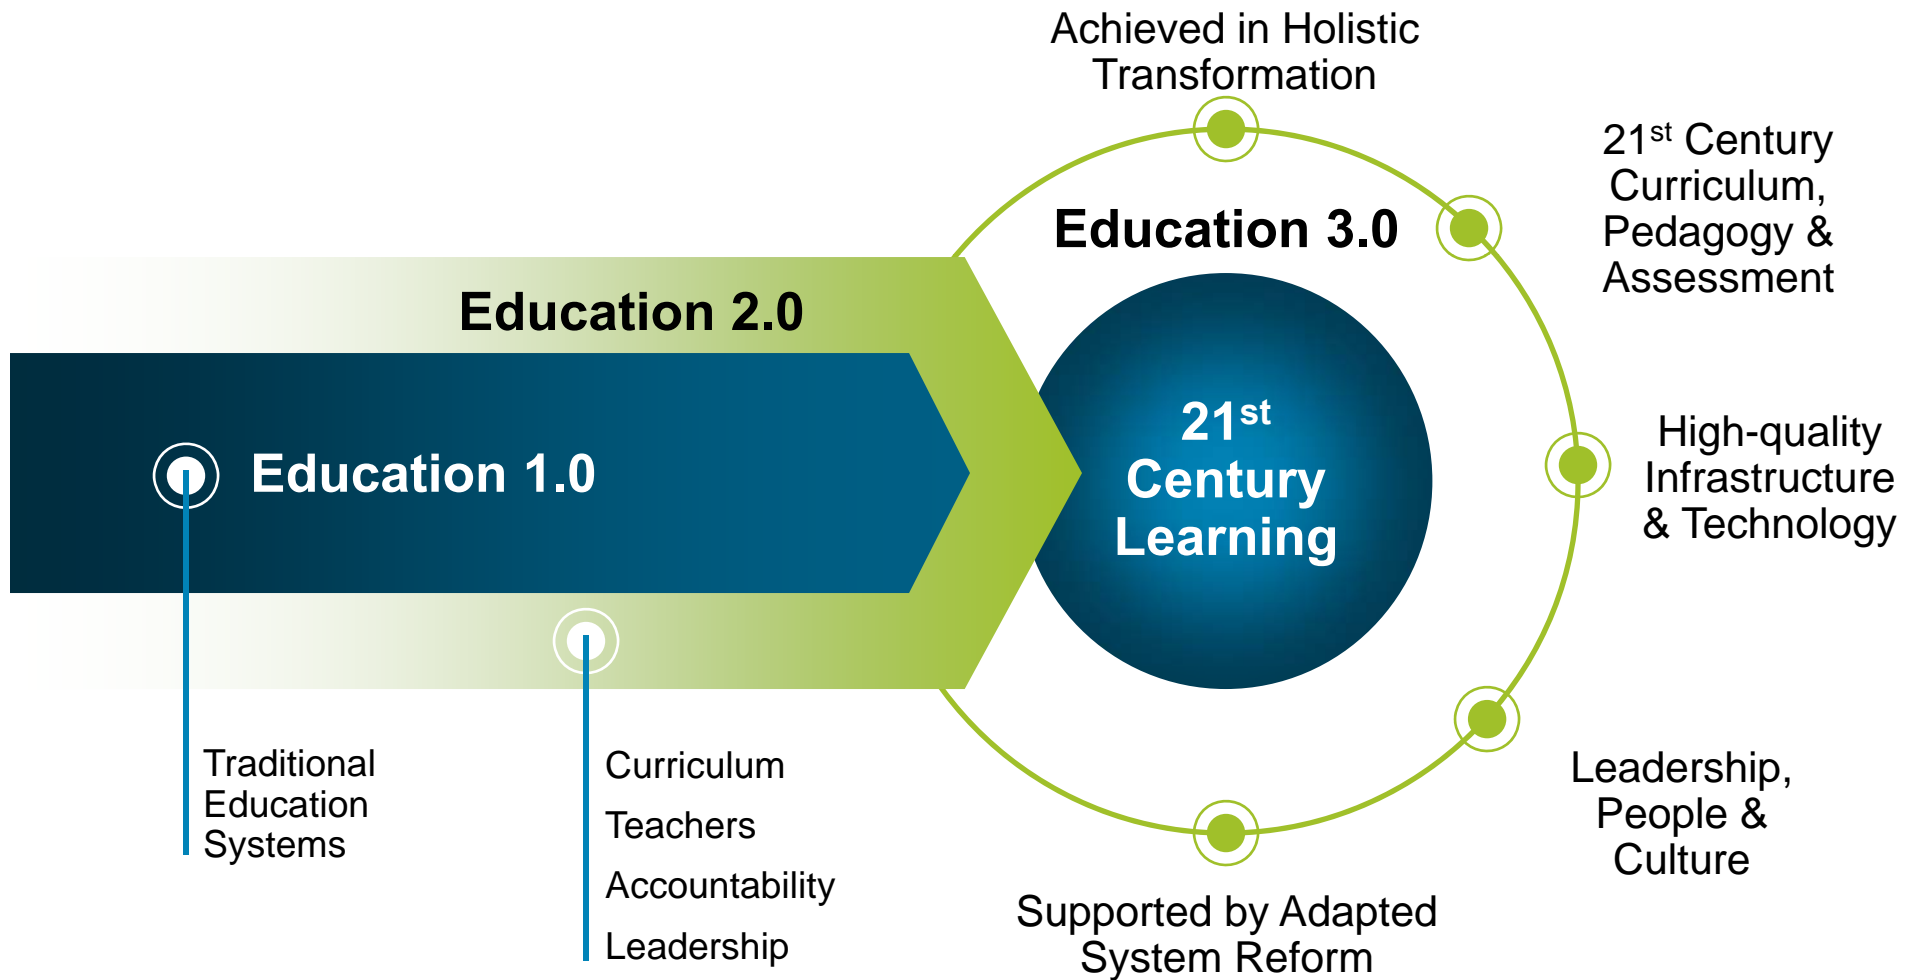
Achieved in Holistic Transformation

21$^{st}$ Century Curriculum, Pedagogy & Assessment

Education 3.0

Education 2.0

Education 1.0

21$^{st}$ Century Learning

High-quality Infrastructure & Technology

Leadership, People & Culture

Supported by Adapted System Reform

Traditional Education Systems

Curriculum

Teachers

Accountability

Leadership